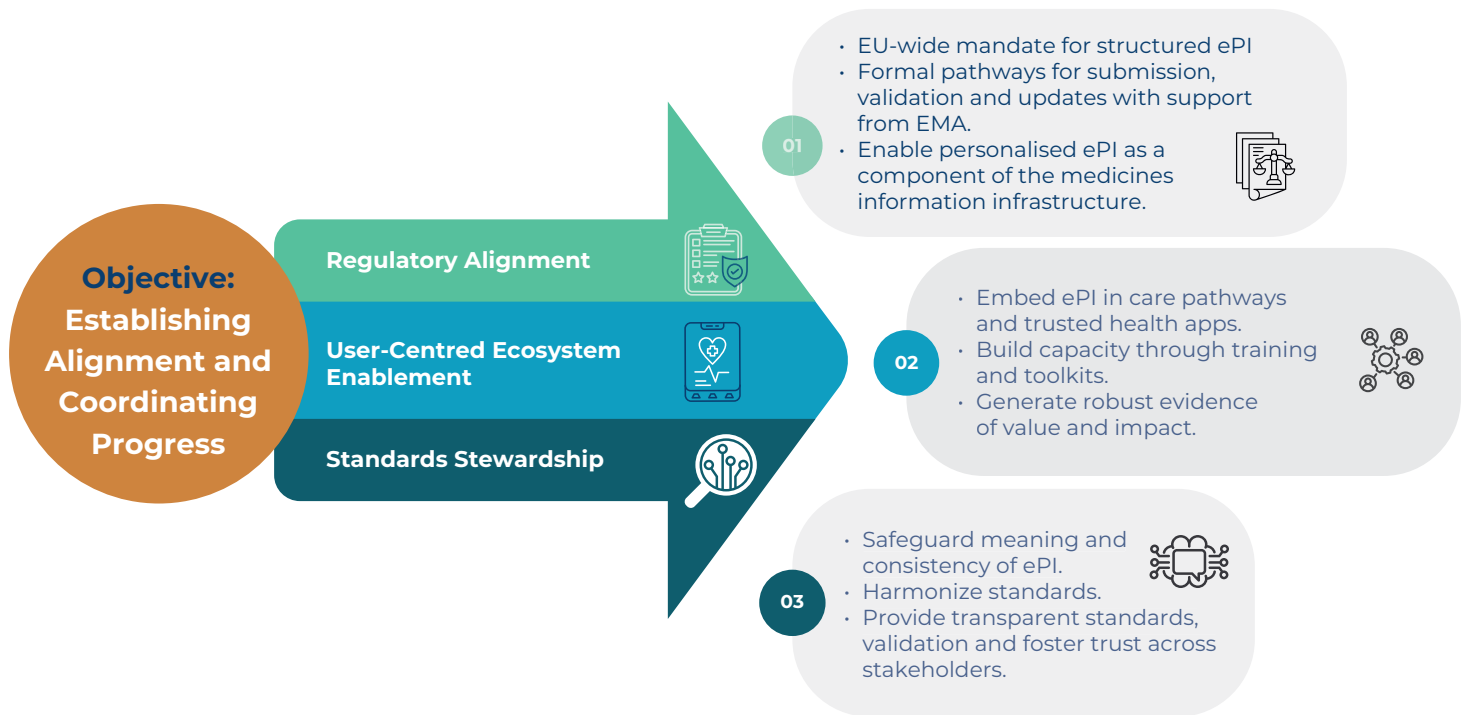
Objective: Establishing Alignment and Coordinating Progress

Regulatory Alignment

User-Centred Ecosystem Enablement

Standards Stewardship

01

• EU-wide mandate for structured ePI
• Formal pathways for submission, validation and updates with support from EMA.
• Enable personalised ePI as a component of the medicines information infrastructure.

02

• Embed ePI in care pathways and trusted health apps.
• Build capacity through training and toolkits.
• Generate robust evidence of value and impact.

03

• Safeguard meaning and consistency of ePI.
• Harmonize standards.
• Provide transparent standards, validation and foster trust across stakeholders.